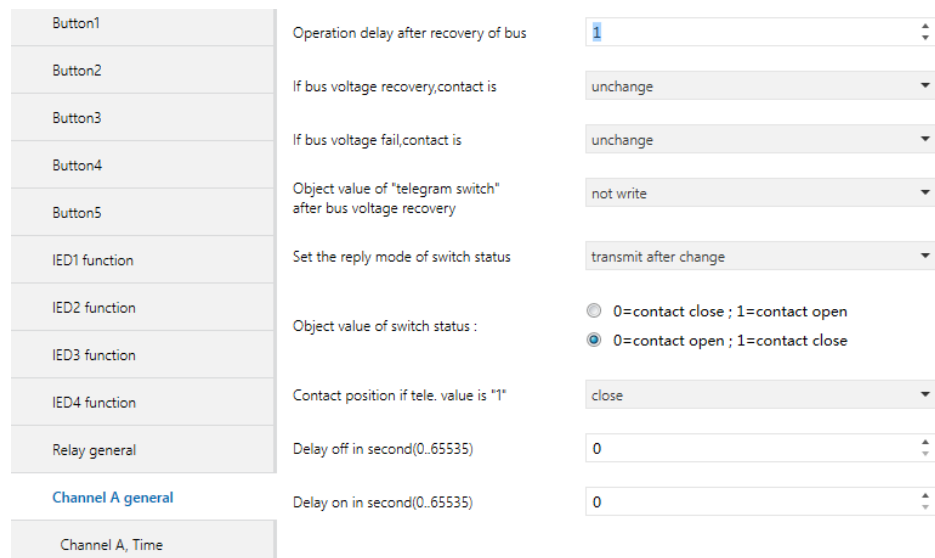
Button1

Button2

Button3

Button4

Button5

IED1 function

IED2 function

IED3 function

IED4 function

Relay general

Channel A general

Channel A, Time

Operation delay after recovery of bus | 1

If bus voltage recovery,contact is | unchange

If bus voltage fail,contact is | unchange

Object value of "telegram switch" after bus voltage recovery | not write

Set the reply mode of switch status | transmit after change

Object value of switch status :
0=contact close ; 1=contact open
0=contact open ; 1=contact close

Contact position if tele. value is "1" | close

Delay off in second(0..65535) | 0

Delay on in second(0..65535) | 0